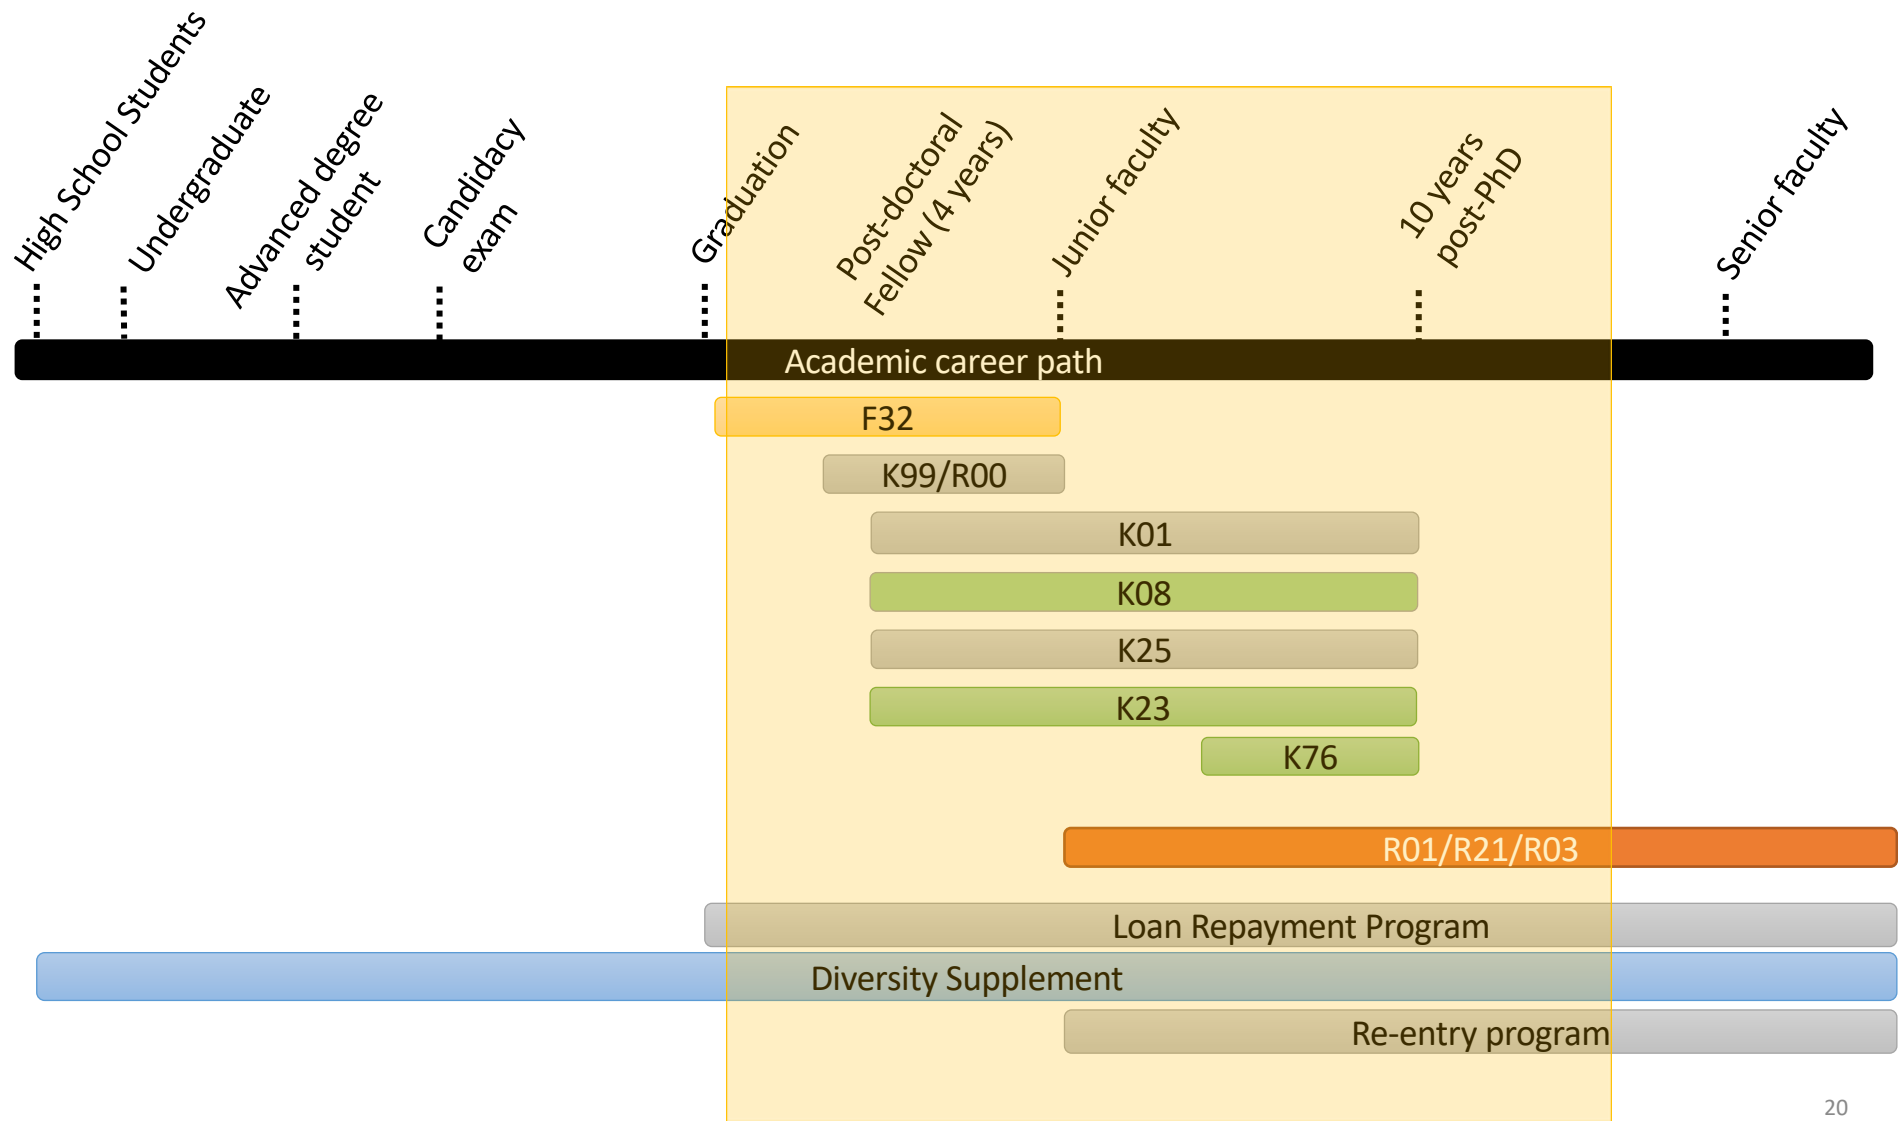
High School Students

Undergraduate

Advanced degree student

Candidacy exam

Graduation

Post-doctoral Fellow (4 years)

Junior faculty

10 years post-PhD

Senior faculty

Academic career path

F32

K99/R00

K01

K08

K25

K23

K76

R01/R21/R03

Loan Repayment Program

Diversity Supplement

Re-entry program

20